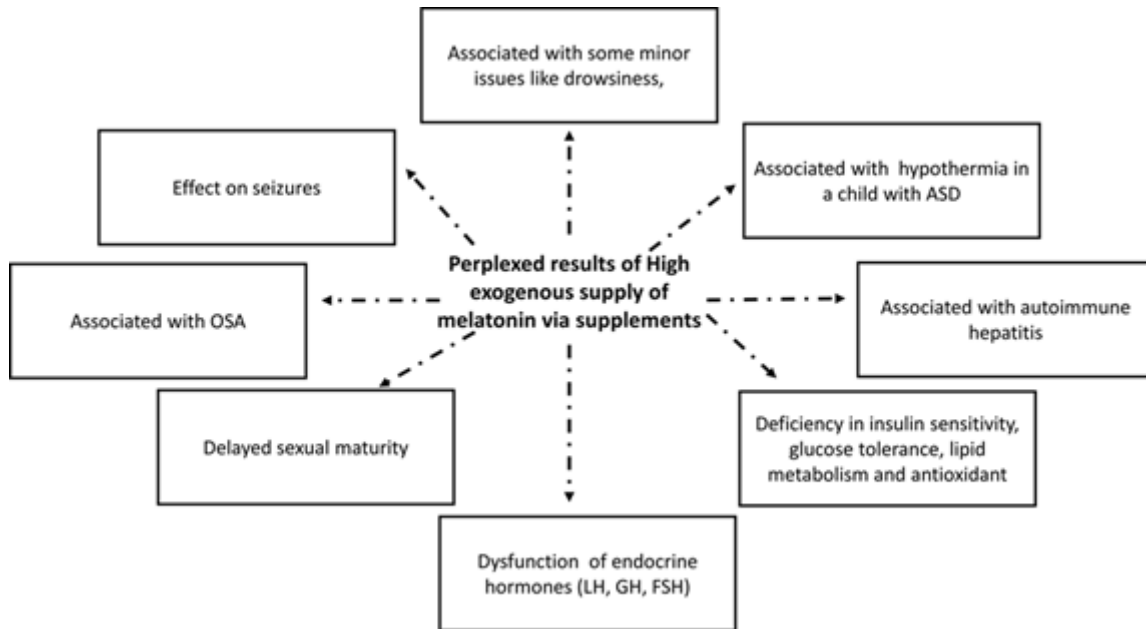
Associated with some minor issues like drowsiness,

Effect on seizures

Associated with hypothermia in a child with ASD

Perplexed results of High exogenous supply of melatonin via supplements

Associated with OSA

Associated with autoimmune hepatitis

Delayed sexual maturity

Deficiency in insulin sensitivity, glucose tolerance, lipid metabolism and antioxidant

Dysfunction of endocrine hormones (LH, GH, FSH)